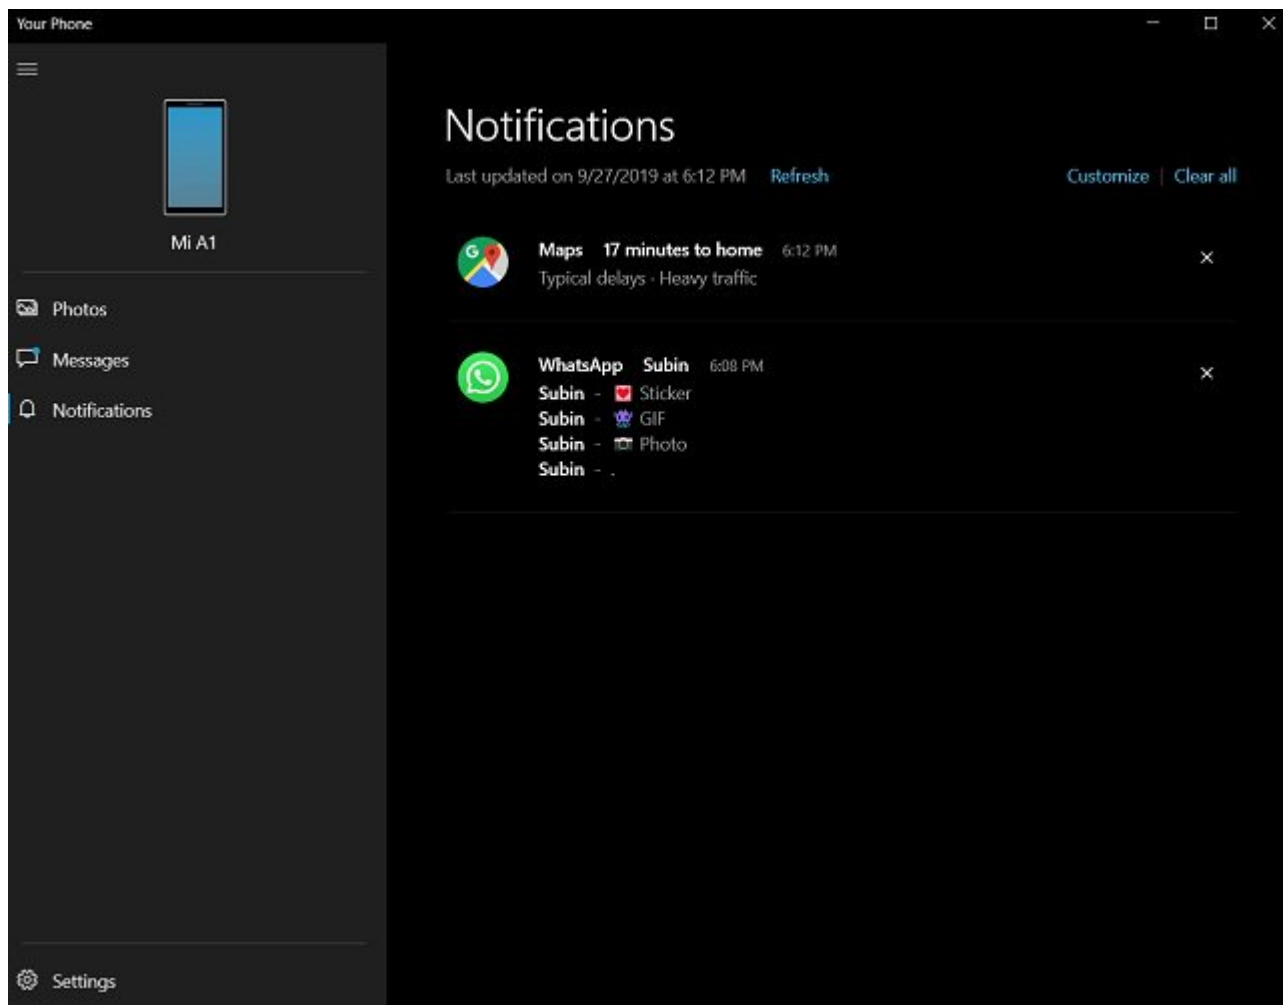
Your Phone

Mi A1

Photos

Messages

Notifications

Settings

Notifications

Last updated on 9/27/2019 at 6:12 PM Refresh

Customize | Clear all

Maps 17 minutes to home 6:12 PM
Typical delays · Heavy traffic

WhatsApp Subin 6:08 PM
Subin - Sticker
Subin - GIF
Subin - Photo
Subin - .